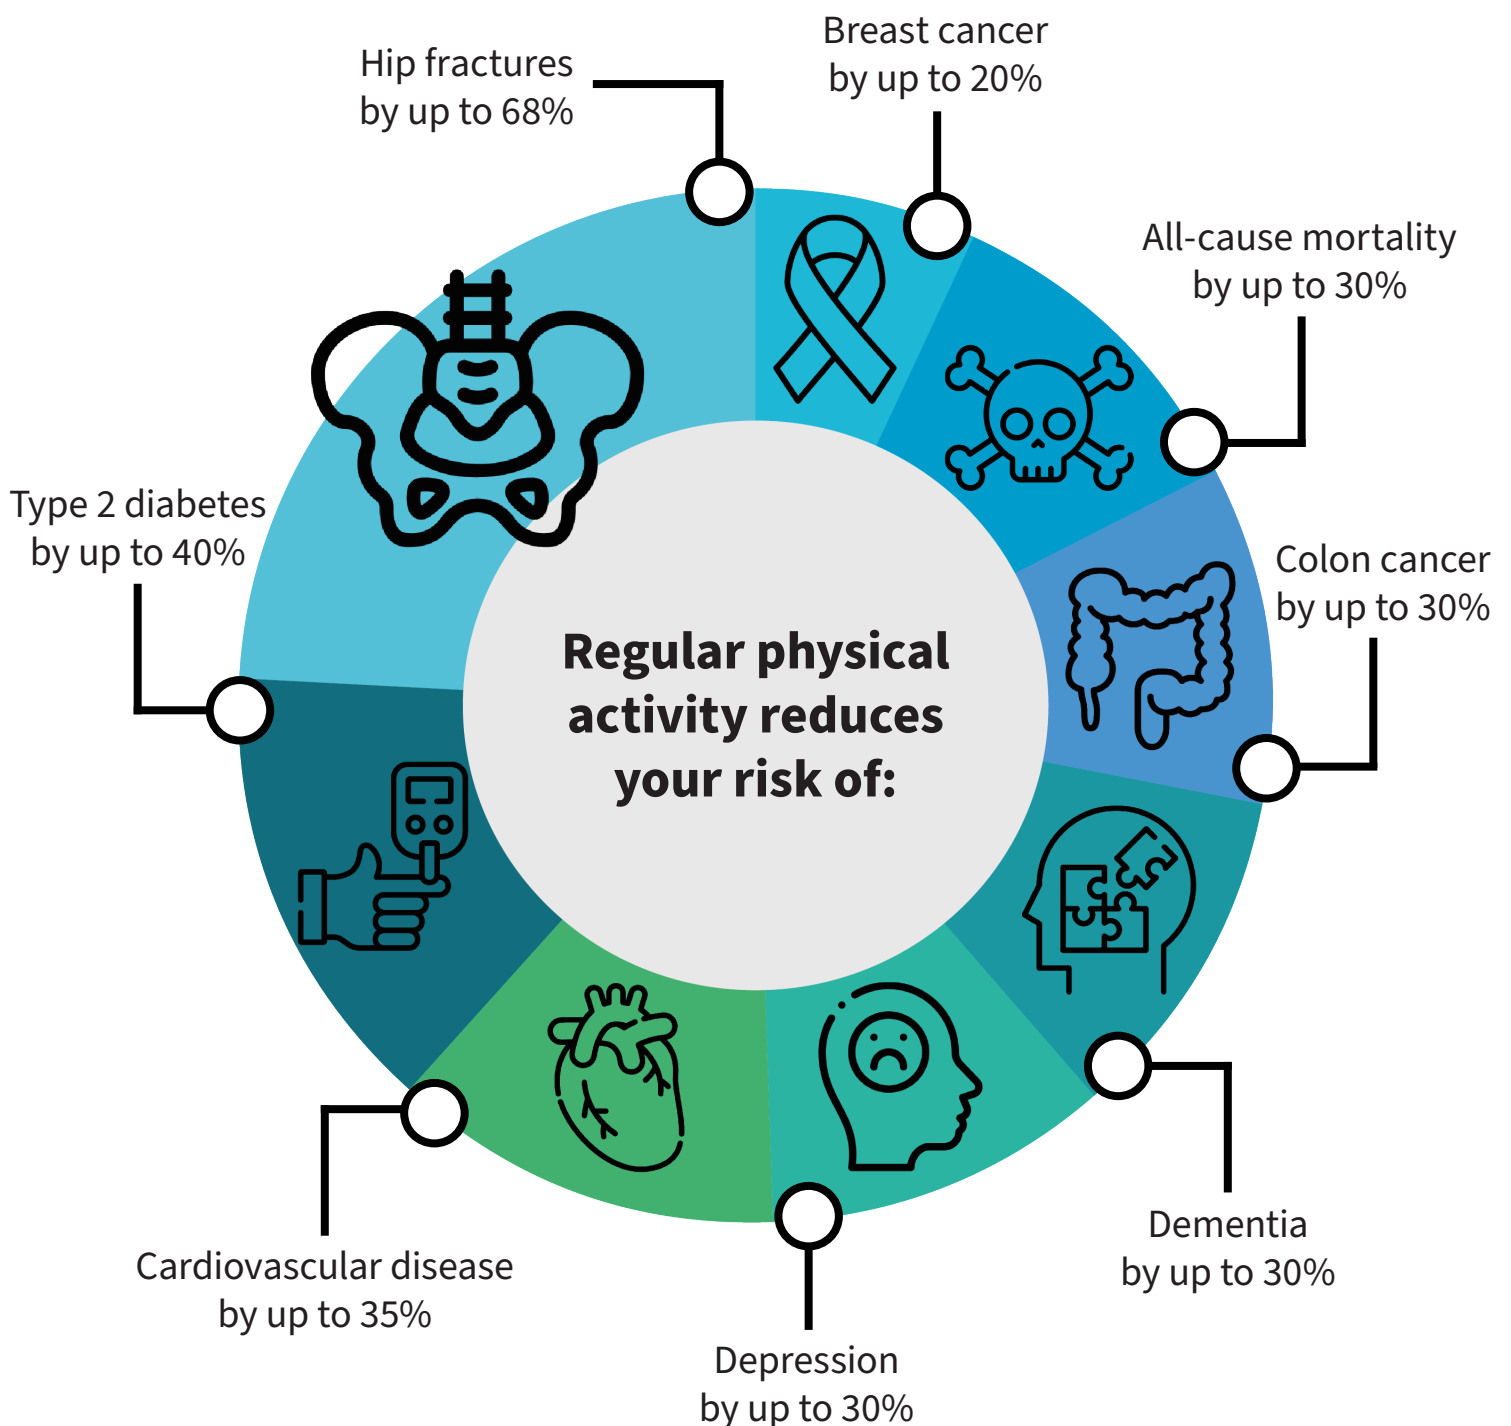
Hip fractures
by up to 68%

Breast cancer
by up to 20%

All-cause mortality
by up to 30%

Colon cancer
by up to 30%

Type 2 diabetes
by up to 40%

Regular physical activity reduces your risk of:

Cardiovascular disease
by up to 35%

Depression
by up to 30%

Dementia
by up to 30%